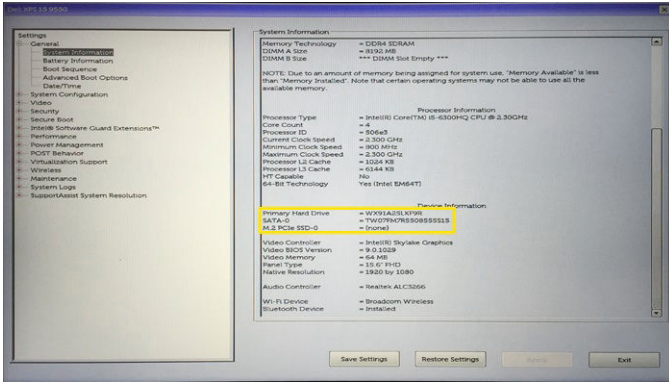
Dell XPS 15 9550

Settings
General
System Information
Battery Information
Boot Sequence
Advanced Boot Options
Date/Time
System Configuration
Video
Security
Secure Boot
Intel® Software Guard Extensions™
Performance
Power Management
POST Behavior
Virtualization Support
Wireless
Maintenance
System Logs
SupportAssist System Resolution

System Information

| | |
|---|---|
| Memory Technology | = DDR4 SDRAM |
| DIMM A Size | = 8192 MB |
| DIMM B Size | *** DIMM Slot Empty *** |

NOTE: Due to an amount of memory being assigned for system use, "Memory Available" is less than "Memory Installed". Note that certain operating systems may not be able to use all the available memory.

Processor Information

| | |
|---|---|
| Processor Type | = Intel(R) Core(TM) i5-6300HQ CPU @ 2.30GHz |
| Core Count | = 4 |
| Processor ID | = 506e3 |
| Current Clock Speed | = 2.300 GHz |
| Minimum Clock Speed | = 800 MHz |
| Maximum Clock Speed | = 2.300 GHz |
| Processor L2 Cache | = 1024 KB |
| Processor L3 Cache | = 6144 KB |
| HT Capable | No |
| 64-Bit Technology | Yes (Intel EM64T) |

Device Information

| | |
|---|---|
| Primary Hard Drive | = WX91A25LKF9R |
| SATA-0 | = TW07M7R5508555S1S |
| M.2 PCIe SSD-0 | = (none) |
| Video Controller | = Intel(R) Skylake Graphics |
| Video BIOS Version | = 9.0.1029 |
| Video Memory | = 64 MB |
| Panel Type | = 15.6" FHD |
| Native Resolution | = 1920 by 1080 |
| Audio Controller | = Realtek ALC3266 |
| Wi-Fi Device | = Broadcom Wireless |
| Bluetooth Device | = Installed |

Save Settings
Restore Settings
Apply
Exit